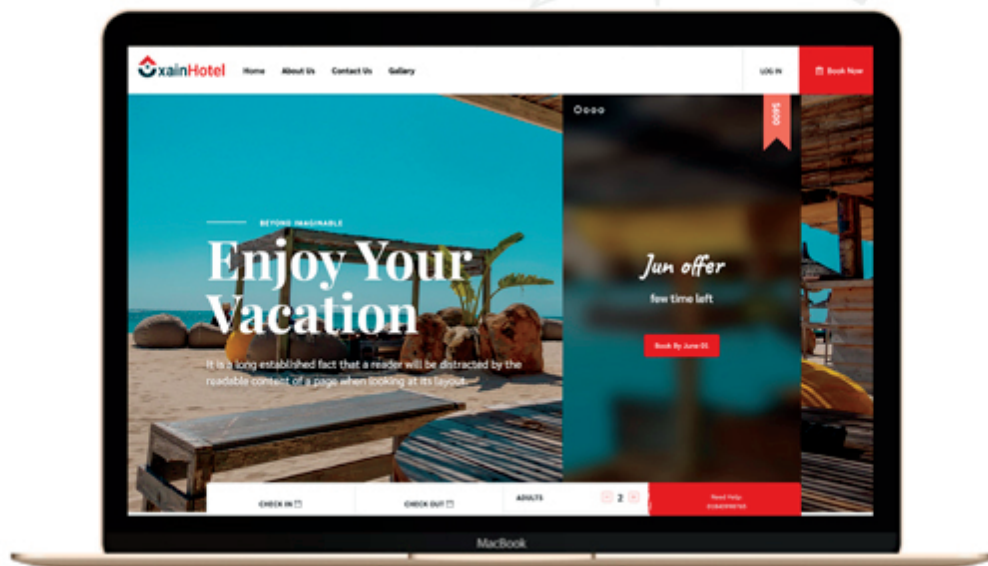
xainHotel
Home
About Us
Contact Us
Gallery
LOG IN
Book Now

$400

BEYOND IMAGINABLE
Enjoy Your Vacation
It is a long established fact that a reader will be distracted by the readable content of a page when looking at its layout.

Jun offer
few time left
Book By June 05

CHECK IN
CHECK OUT
ADULTS
- 2 +
Need Help
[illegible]

MacBook